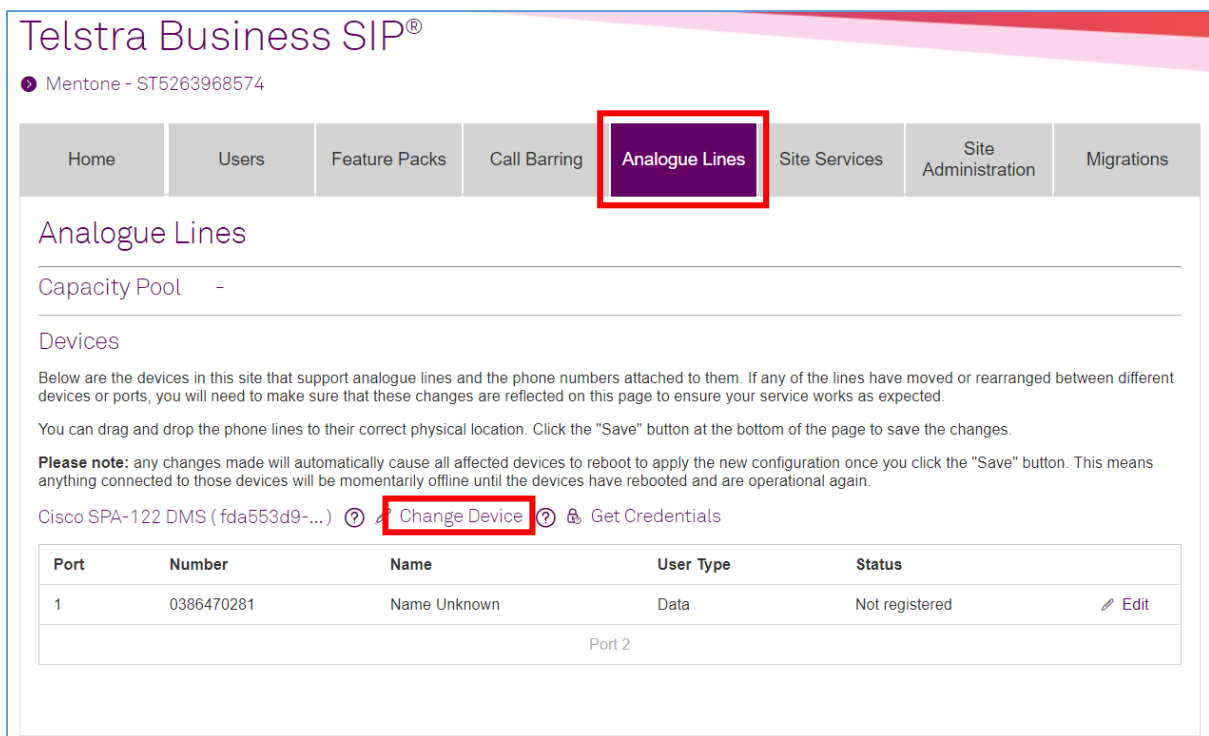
Telstra Business SIP®

Mentone - ST5263968574

Home | Users | Feature Packs | Call Barring | Analogue Lines | Site Services | Site Administration | Migrations

Analogue Lines

Capacity Pool -

Devices

Below are the devices in this site that support analogue lines and the phone numbers attached to them. If any of the lines have moved or rearranged between different devices or ports, you will need to make sure that these changes are reflected on this page to ensure your service works as expected.

You can drag and drop the phone lines to their correct physical location. Click the "Save" button at the bottom of the page to save the changes.

**Please note:** any changes made will automatically cause all affected devices to reboot to apply the new configuration once you click the "Save" button. This means anything connected to those devices will be momentarily offline until the devices have rebooted and are operational again.

Cisco SPA-122 DMS ( fda553d9-... ) ? Change Device ? Get Credentials

| Port | Number | Name | User Type | Status | |
|---|---|---|---|---|---|
| 1 | 0386470281 | Name Unknown | Data | Not registered | Edit |
| | | Port 2 | | | |